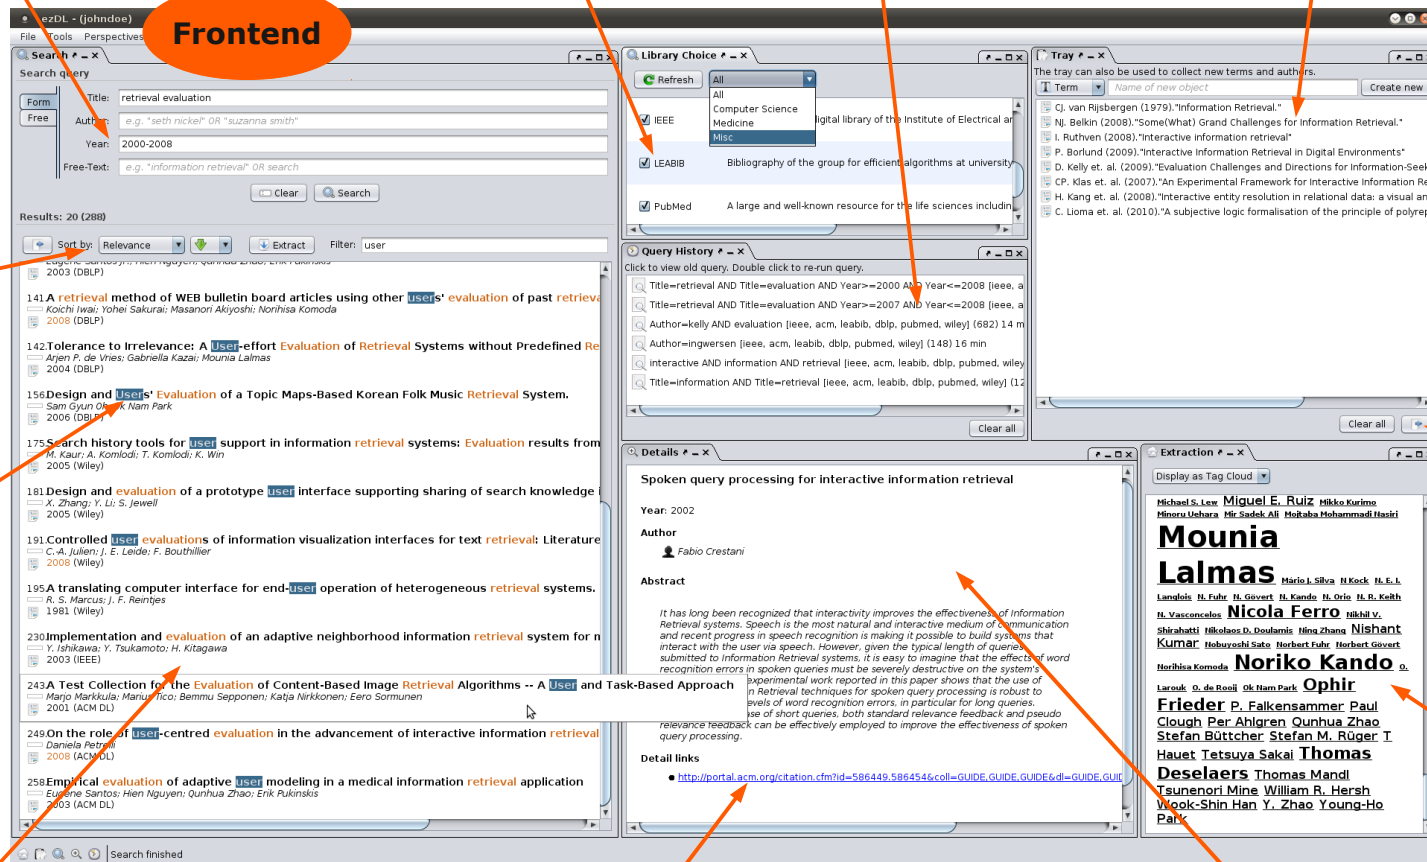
ezDL - (johndoe)

Frontend

File Tools Perspectives

Search

Search query

Form
Free

Title: retrieval evaluation
Author: e.g. "seth nickel" OR "suzanna smith"
Year: 2000-2008
Free-Text: e.g. "information retrieval" OR search

Clear Search

Results: 20 (288)

Sort by: Relevance Extract Filter: user

2003 (DBLP)

141 A retrieval method of WEB bulletin board articles using other users' evaluation of past retrieva
Koichi Iwai; Yohei Sakurai; Masanori Akiyoshi; Norihisa Komoda
2008 (DBLP)

142 Tolerance to Irrelevance: A User-effort Evaluation of Retrieval Systems without Predefined Re
Arjen P. de Vries; Gabriella Kazai; Mounia Lalmas
2004 (DBLP)

156 Design and Users' Evaluation of a Topic Maps-Based Korean Folk Music Retrieval System.
Sam Gyun Oh; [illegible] Nam Park
2006 (DBLP)

175 Search history tools for user support in information retrieval systems: Evaluation results from
M. Kaur; A. Komlodi; T. Komlodi; K. Win
2005 (Wiley)

181 Design and evaluation of a prototype user interface supporting sharing of search knowledge
X. Zhang; Y. Li; S. Jewell
2005 (Wiley)

191 Controlled user evaluations of information visualization interfaces for text retrieval: Literature
C.-A. Julien; J. E. Leide; F. Bouthillier
2008 (Wiley)

195 A translating computer interface for end-user operation of heterogeneous retrieval systems.
R. S. Marcus; J. F. Reintjes
1981 (Wiley)

230 Implementation and evaluation of an adaptive neighborhood information retrieval system for n
Y. Ishikawa; Y. Tsukamoto; H. Kitagawa
2003 (IEEE)

243 A Test Collection for the Evaluation of Content-Based Image Retrieval Algorithms -- A User and Task-Based Approach
Marjo Markkula; Marius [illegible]ico; Bemmu Sepponen; Katja Nirkkonen; Eero Sormunen
2001 (ACM DL)

249 On the role of user-centred evaluation in the advancement of interactive information retrieval
Daniela Petrelli
2008 (ACM DL)

258 Empirical evaluation of adaptive user modeling in a medical information retrieval application
Eugene Santos; Hien Nguyen; Qunhua Zhao; Erik Pukinskis
2003 (ACM DL)

Search finished

Library Choice

Refresh All
All
Computer Science
Medicine
Misc

IEEE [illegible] digital library of the Institute of Electrical ar
LEABIB Bibliography of the group for efficient algorithms at university
PubMed A large and well-known resource for the life sciences includin

Query History

Click to view old query. Double click to re-run query.
Title=retrieval AND Title=evaluation AND Year>=2000 AND Year<=2008 [ieee, a
Title=retrieval AND Title=evaluation AND Year>=2007 AND Year<=2008 [ieee, a
Author=kelly AND evaluation [ieee, acm, leabib, dblp, pubmed, wiley] (682) 14 m
Author=ingwersen [ieee, acm, leabib, dblp, pubmed, wiley] (148) 16 min
interactive AND information AND retrieval [ieee, acm, leabib, dblp, pubmed, wiley
Title=information AND Title=retrieval [ieee, acm, leabib, dblp, pubmed, wiley] (12

Clear all

Tray

The tray can also be used to collect new terms and authors.
Term Name of new object Create new
CJ. van Rijsbergen (1979)."Information Retrieval."
NJ. Belkin (2008)."Some(What) Grand Challenges for Information Retrieval."
I. Ruthven (2008)."Interactive information retrieval"
P. Borlund (2009)."Interactive Information Retrieval in Digital Environments"
D. Kelly et. al. (2009)."Evaluation Challenges and Directions for Information-Seek
CP. Klas et. al. (2007)."An Experimental Framework for Interactive Information Re
H. Kang et. al. (2008)."Interactive entity resolution in relational data: a visual an
C. Lioma et. al. (2010)."A subjective logic formalisation of the principle of polyrep

Clear all

Details

Spoken query processing for interactive information retrieval

Year: 2002

Author
Fabio Crestani

Abstract

It has long been recognized that interactivity improves the effectiveness of information Retrieval systems. Speech is the most natural and interactive medium of communication and recent progress in speech recognition is making it possible to build systems that interact with the user via speech. However, given the typical length of queries submitted to Information Retrieval systems, it is easy to imagine that the effects of word recognition errors in spoken queries must be severely destructive on the system's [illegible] experimental work reported in this paper shows that the use of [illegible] Retrieval techniques for spoken query processing is robust to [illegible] levels of word recognition errors, in particular for long queries. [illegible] use of short queries, both standard relevance feedback and pseudo relevance feedback can be effectively employed to improve the effectiveness of spoken query processing.

Detail links
http://portal.acm.org/citation.cfm?id=586449.586454&coll=GUIDE,GUIDE,GUIDE&dl=GUIDE,GUI

Extraction

Display as Tag Cloud

Michael S. Lew Miguel E. Ruiz Mikko Kurimo Minoru Uehara Mir Sadek Ali Mojtaba Mohammadi Nasiri Mounia Lalmas Mário J. Silva N Kock N. E. I. Langlois N. Fuhr N. Gövert N. Kando N. Orio N. R. Keith N. Vasconcelos Nicola Ferro Nikhil V. Shirahatti Nikolaos D. Doulamis Ning Zhang Nishant Kumar Nobuyoshi Sato Norbert Fuhr Norbert Govert Norihisa Komoda Noriko Kando O. Larouk O. de Rooij Ok Nam Park Ophir Frieder P. Falkensammer Paul Clough Per Ahlgren Qunhua Zhao Stefan Büttcher Stefan M. Rüger T Hauet Tetsuya Sakai Thomas Deselaers Thomas Mandl Tsunenori Mine William R. Hersh Wook-Shin Han Y. Zhao Young-Ho Park